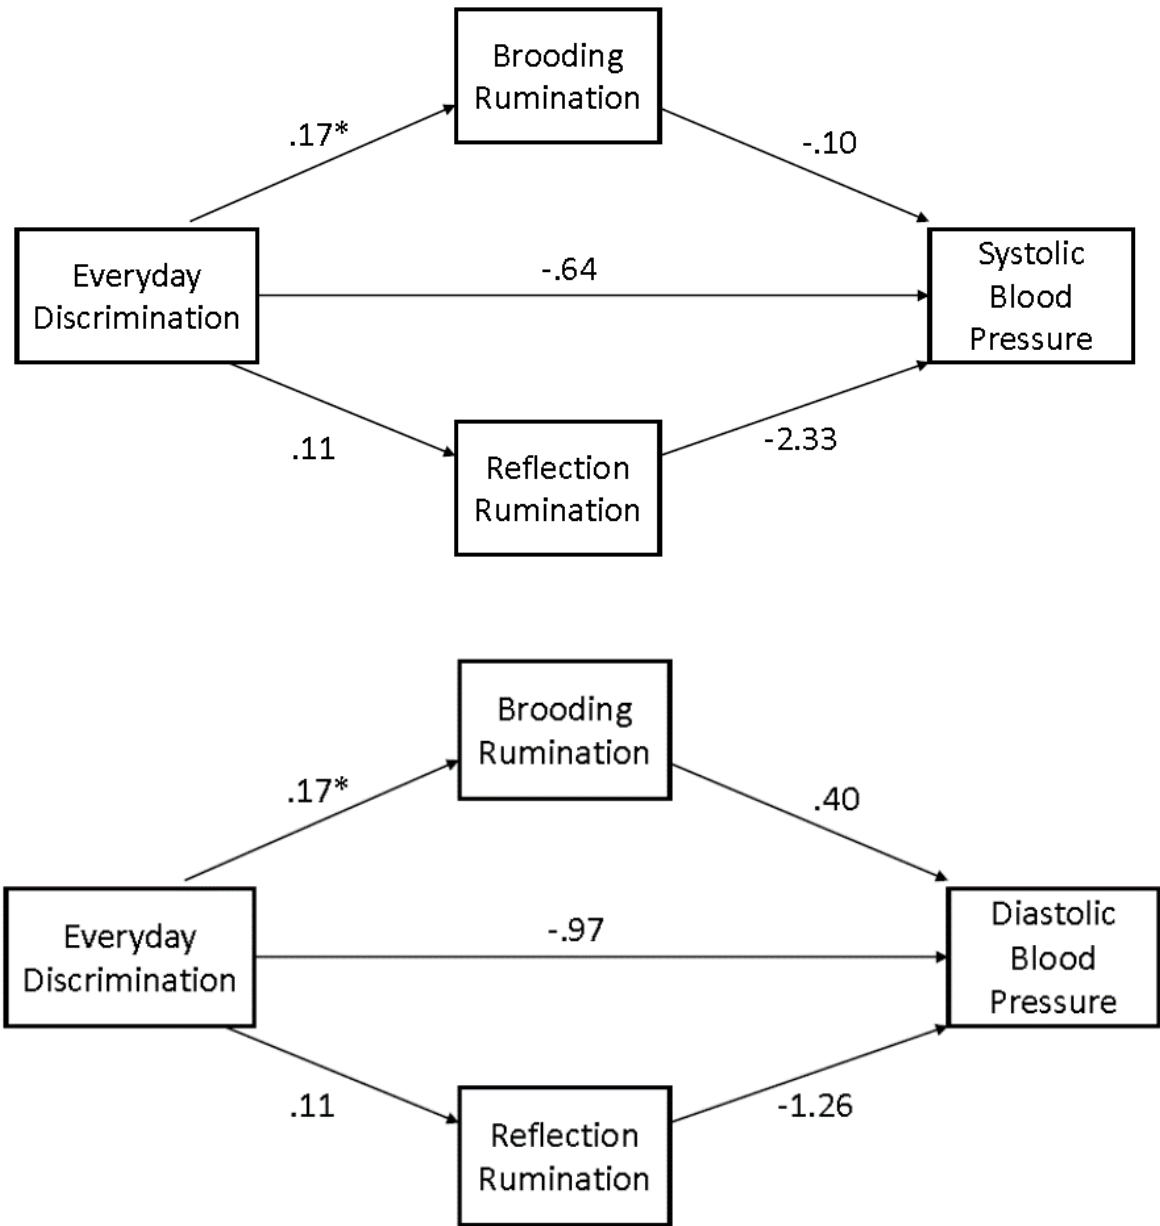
Brooding Rumination

.17*

-.10

Everyday Discrimination

-.64

Systolic Blood Pressure

.11

-2.33

Reflection Rumination

Brooding Rumination

.17*

.40

Everyday Discrimination

-.97

Diastolic Blood Pressure

.11

-1.26

Reflection Rumination